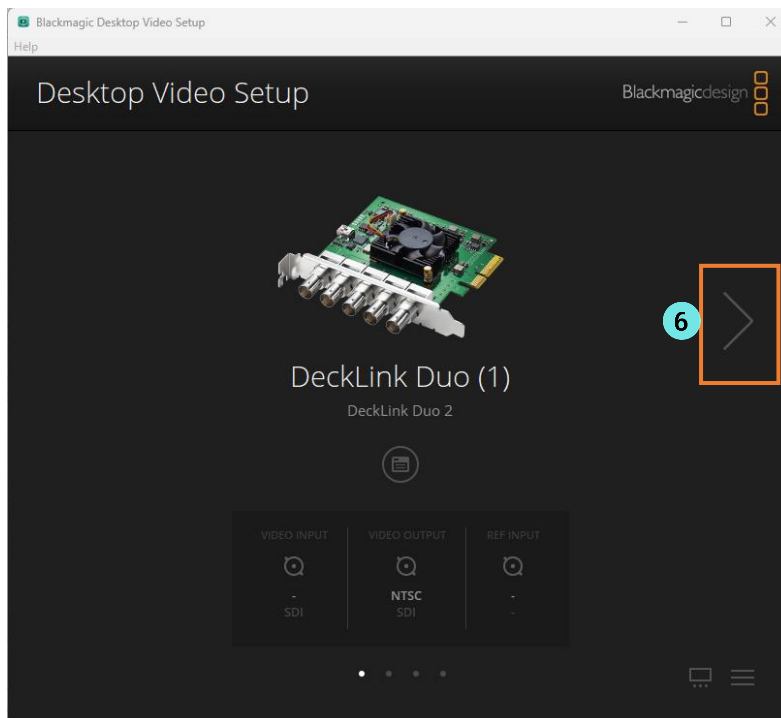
Blackmagic Desktop Video Setup

Help

Desktop Video Setup

Blackmagicdesign

6

DeckLink Duo (1)

DeckLink Duo 2

| VIDEO INPUT | VIDEO OUTPUT | REF INPUT |
|---|---|---|
| - | NTSC | - |
| SDI | SDI | - |